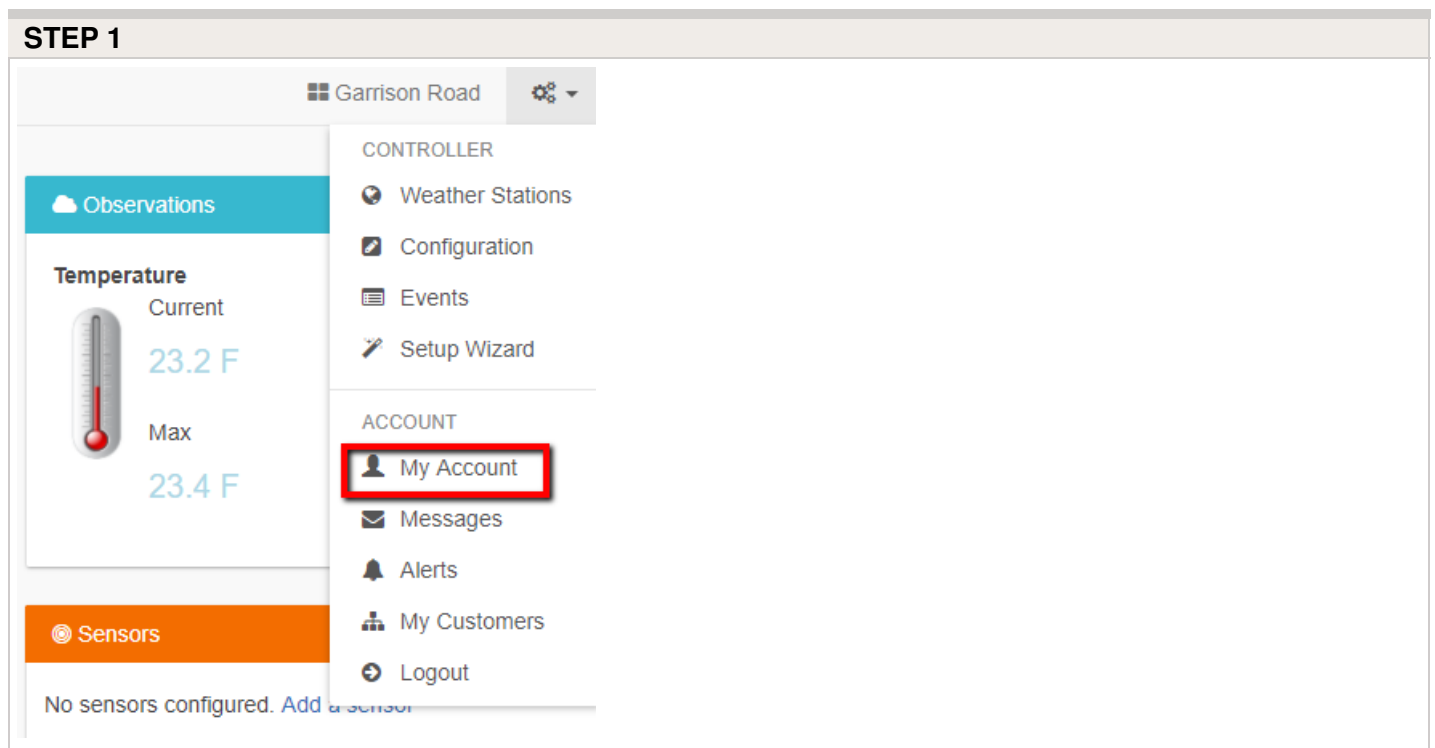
STEP 1

Garrison Road

CONTROLLER
Weather Stations
Configuration
Events
Setup Wizard

ACCOUNT
My Account
Messages
Alerts
My Customers
Logout

Observations

Temperature
Current
23.2 F
Max
23.4 F

Sensors

No sensors configured. Add a sensor